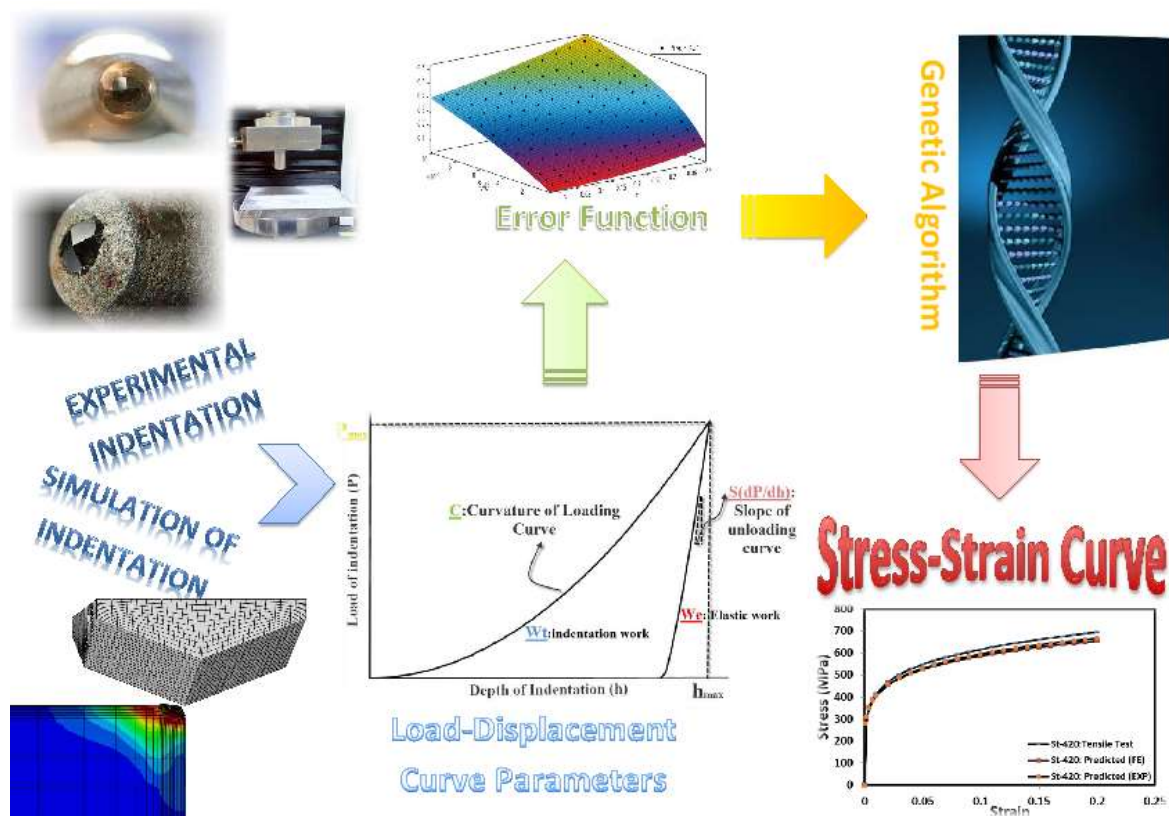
Error Function

Genetic Algorithm

EXPERIMENTAL INDENTATION

SIMULATION OF INDENTATION

$P_{max}$

Load of indentation (P)

C:Curvature of Loading Curve

S(dP/dh): Slope of unloading curve

We:Elastic work

Wt:Indentation work

Depth of Indentation (h)

$h_{max}$

Load-Displacement Curve Parameters

Stress-Strain Curve

800
700
600
500
400
300
200
100
0

Stress (MPa)

0 0.05 0.1 0.15 0.2 0.25

Strain

St-420:Tensile Test
St-420: Predicted (FE)
St-420: Predicted (EXP)